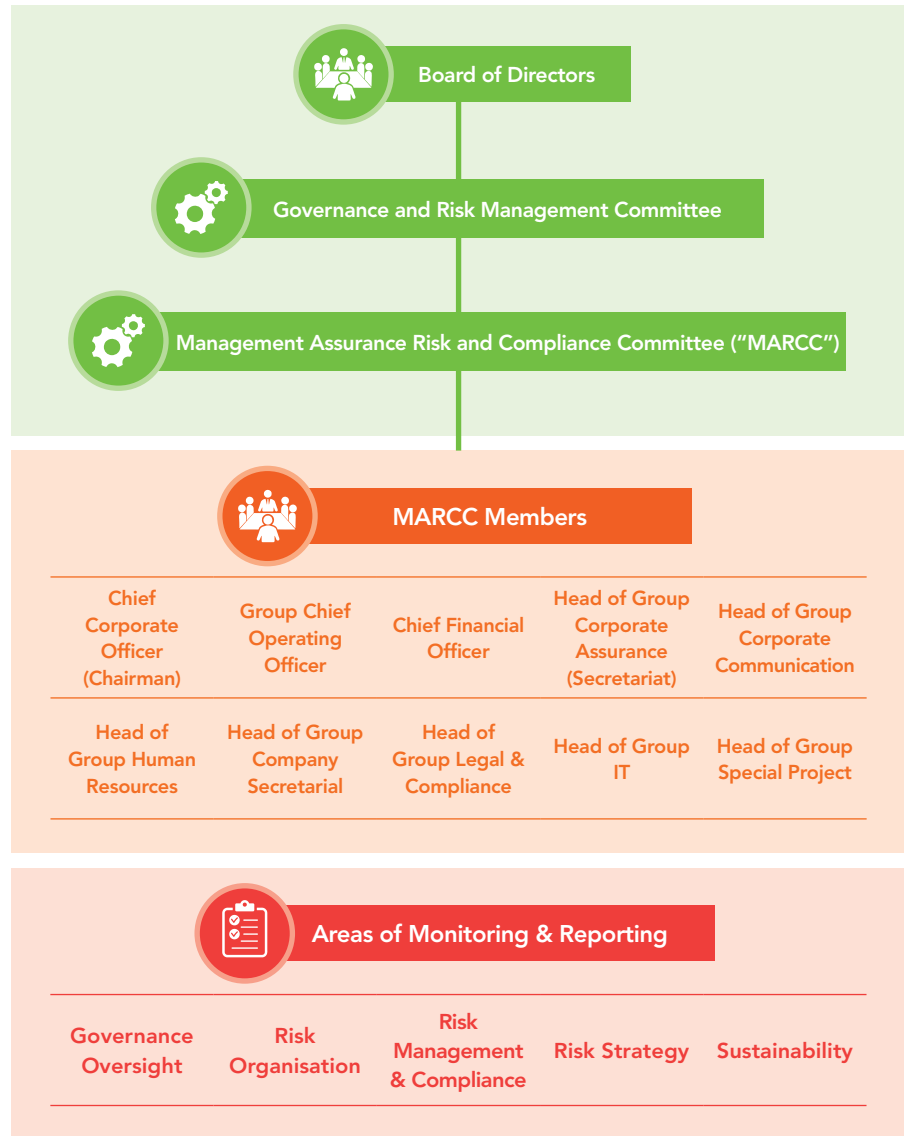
Board of Directors

Governance and Risk Management Committee

Management Assurance Risk and Compliance Committee (“MARCC”)

MARCC Members

| Chief Corporate Officer (Chairman) | Group Chief Operating Officer | Chief Financial Officer | Head of Group Corporate Assurance (Secretariat) | Head of Group Corporate Communication |
|---|---|---|---|---|
| Head of Group Human Resources | Head of Group Company Secretarial | Head of Group Legal & Compliance | Head of Group IT | Head of Group Special Project |

Areas of Monitoring & Reporting

| Governance Oversight | Risk Organisation | Risk Management & Compliance | Risk Strategy | Sustainability |
|---|---|---|---|---|